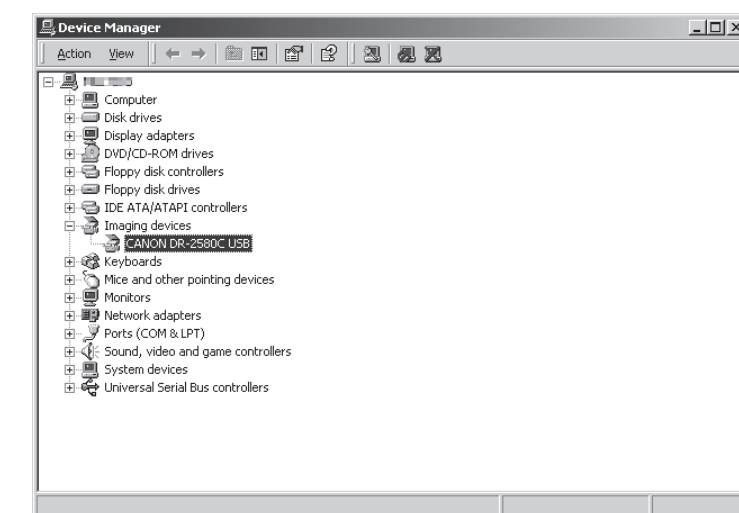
Device Manager

Action View

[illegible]
Computer
Disk drives
Display adapters
DVD/CD-ROM drives
Floppy disk controllers
Floppy disk drives
IDE ATA/ATAPI controllers
Imaging devices
CANON DR-2580C USB
Keyboards
Mice and other pointing devices
Monitors
Network adapters
Ports (COM & LPT)
Sound, video and game controllers
System devices
Universal Serial Bus controllers